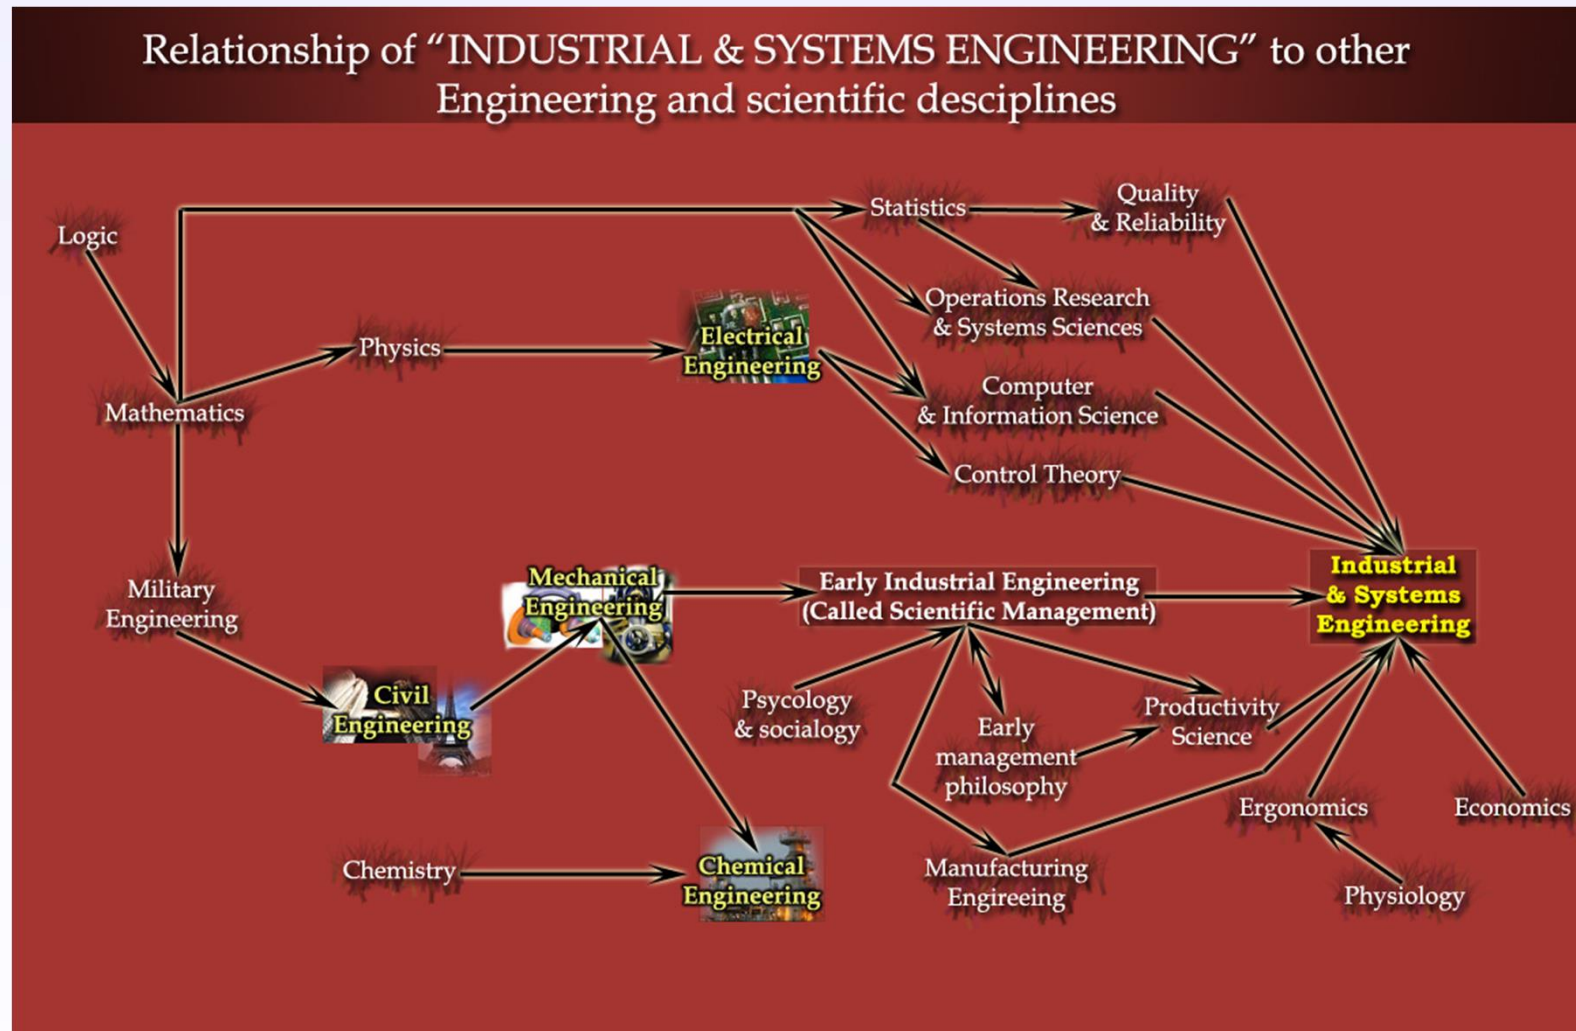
Relationship of "INDUSTRIAL & SYSTEMS ENGINEERING" to other Engineering and scientific desciplines

Logic

Statistics

Quality & Reliability

Operations Research & Systems Sciences

Physics

Electrical Engineering

Mathematics

Computer & Information Science

Control Theory

Military Engineering

Mechanical Engineering

Early Industrial Engineering (Called Scientific Management)

Industrial & Systems Engineering

Civil Engineering

Psycology & socialogy

Early management philosophy

Productivity Science

Ergonomics

Economics

Chemistry

Chemical Engineering

Manufacturing Engireeing

Physiology